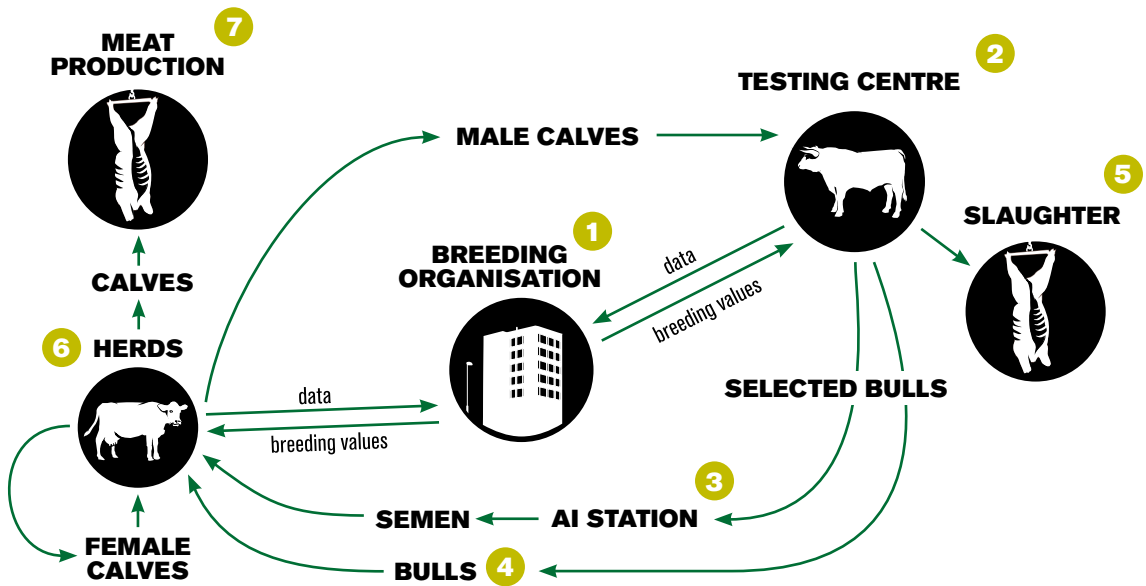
7 MEAT PRODUCTION

2 TESTING CENTRE

MALE CALVES

5 SLAUGHTER

1 BREEDING ORGANISATION

data

breeding values

CALVES

6 HERDS

SELECTED BULLS

data

breeding values

3 AI STATION

SEMEN

FEMALE CALVES

BULLS 4